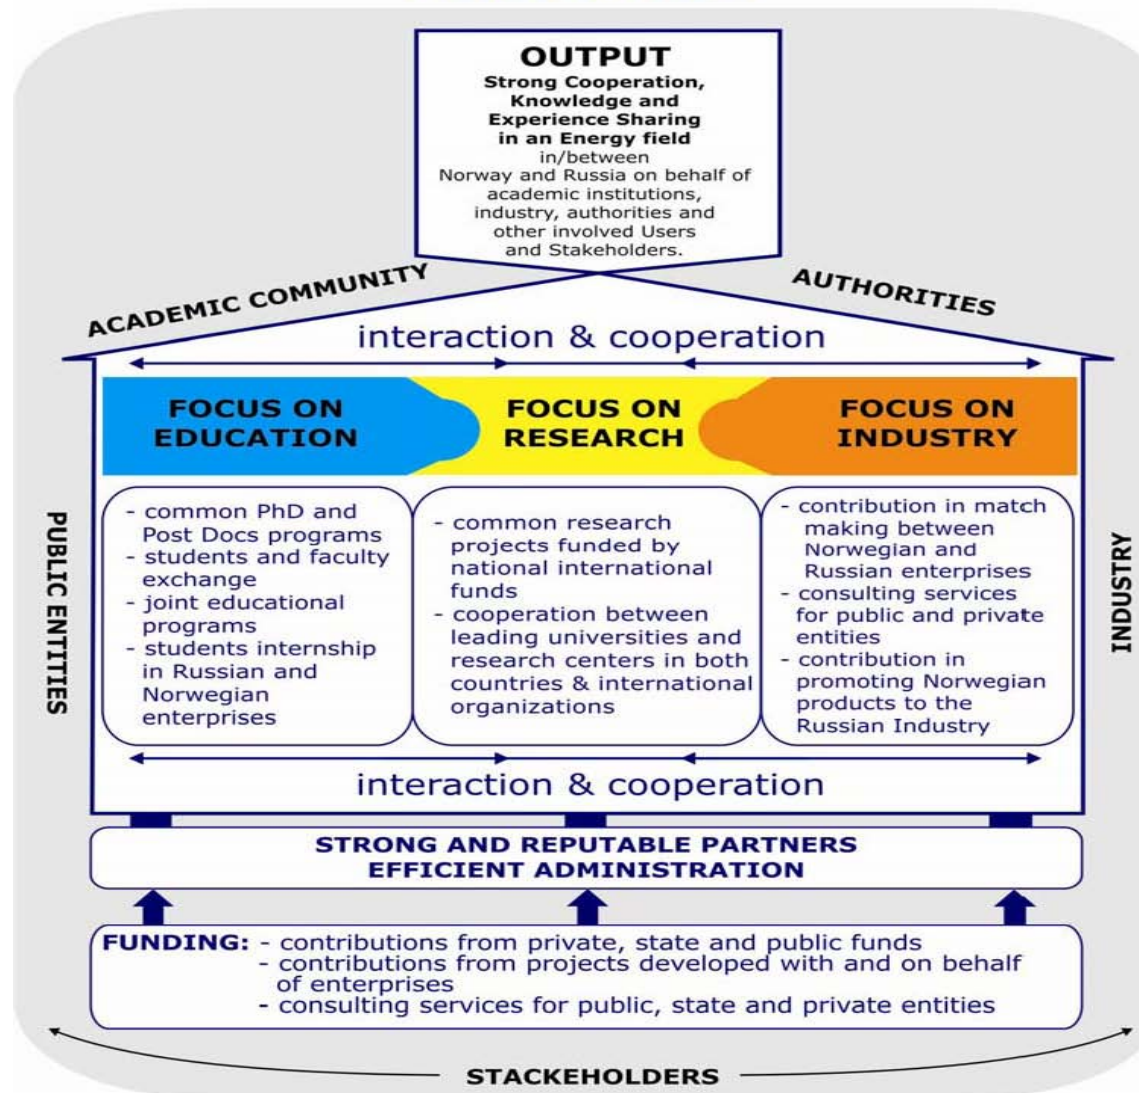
OUTPUT
Strong Cooperation, Knowledge and Experience Sharing in an Energy field
in/between Norway and Russia on behalf of academic institutions, industry, authorities and other involved Users and Stakeholders.

ACADEMIC COMMUNITY

AUTHORITIES

interaction & cooperation

FOCUS ON EDUCATION

FOCUS ON RESEARCH

FOCUS ON INDUSTRY

PUBLIC ENTITIES

- common PhD and Post Docs programs
- students and faculty exchange
- joint educational programs
- students internship in Russian and Norwegian enterprises

- common research projects funded by national international funds
- cooperation between leading universities and research centers in both countries & international organizations

- contribution in match making between Norwegian and Russian enterprises
- consulting services for public and private entities
- contribution in promoting Norwegian products to the Russian Industry

INDUSTRY

interaction & cooperation

STRONG AND REPUTABLE PARTNERS
EFFICIENT ADMINISTRATION

FUNDING: - contributions from private, state and public funds
- contributions from projects developed with and on behalf of enterprises
- consulting services for public, state and private entities

STAKEHOLDERS